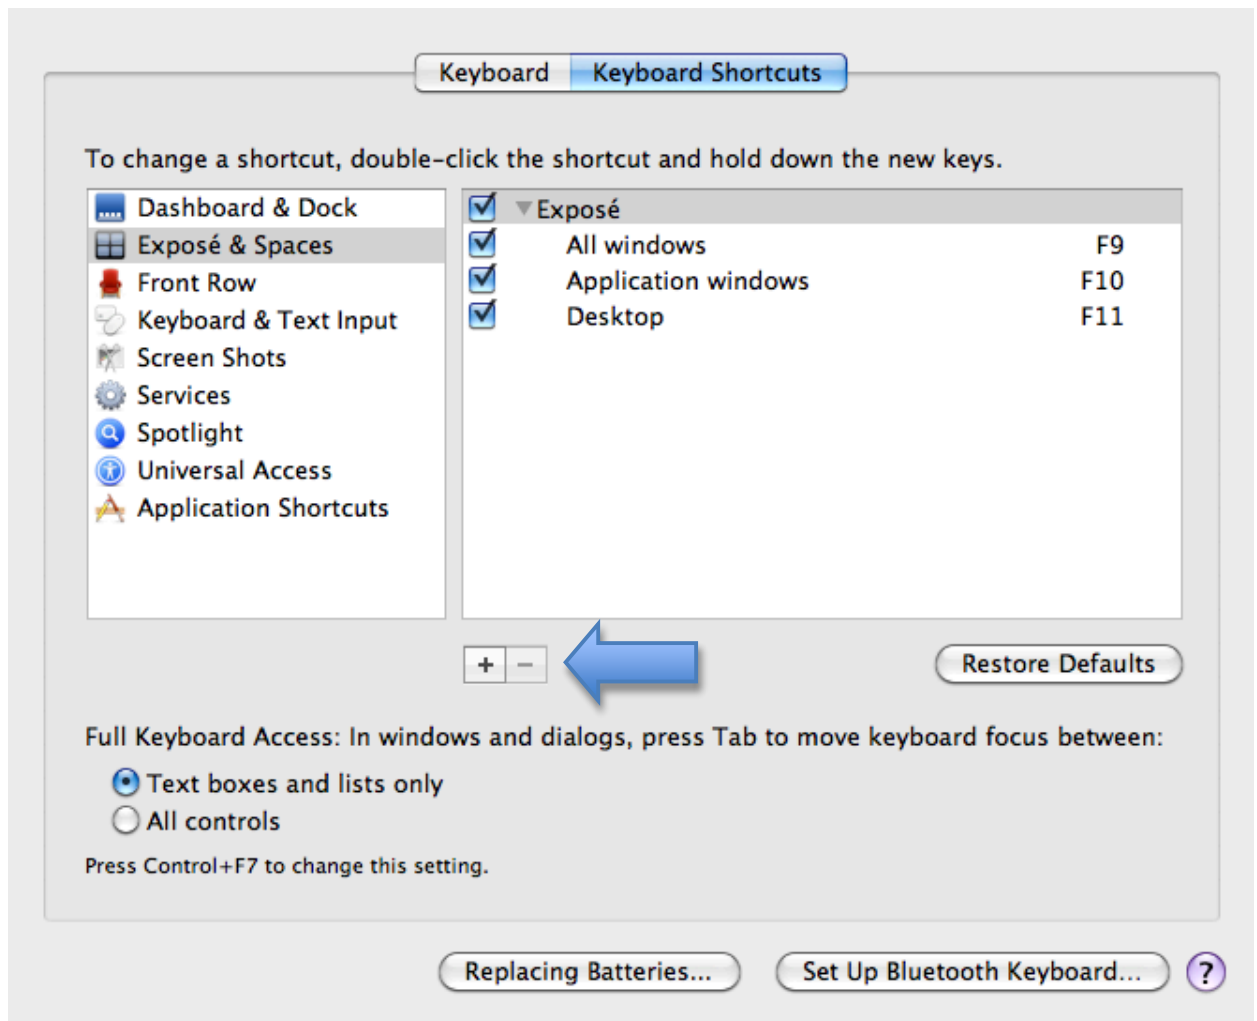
Keyboard Keyboard Shortcuts

To change a shortcut, double-click the shortcut and hold down the new keys.

Dashboard & Dock
Exposé & Spaces
Front Row
Keyboard & Text Input
Screen Shots
Services
Spotlight
Universal Access
Application Shortcuts

| | Exposé | |
|---|---|---|
| | All windows | F9 |
| | Application windows | F10 |
| | Desktop | F11 |

+ −

Restore Defaults

Full Keyboard Access: In windows and dialogs, press Tab to move keyboard focus between:

Text boxes and lists only
All controls

Press Control+F7 to change this setting.

Replacing Batteries... Set Up Bluetooth Keyboard... ?